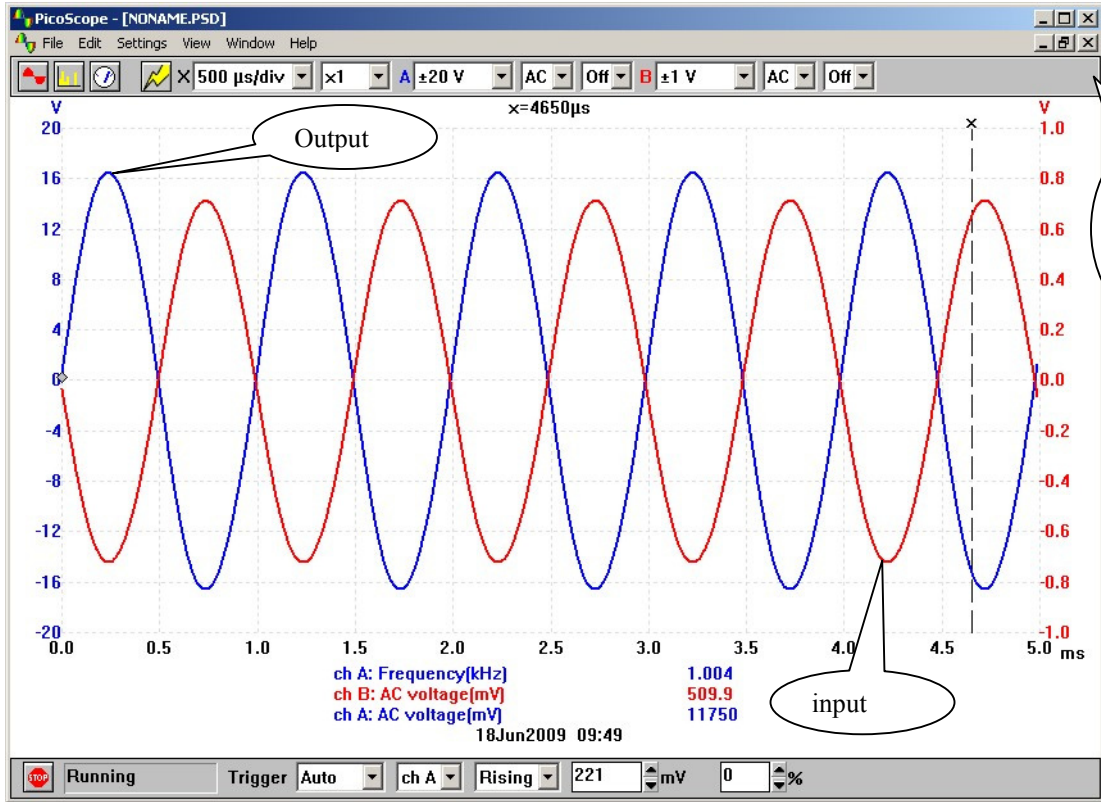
PicoScope - [NONAME.PSD]

File Edit Settings View Window Help

X 500 µs/div ×1 A ±20 V AC Off B ±1 V AC Off

x=4650µs

V
20
16
12
8
4
0
-4
-8
-12
-16
-20

V
1.0
0.8
0.6
0.4
0.2
0.0
-0.2
-0.4
-0.6
-0.8
-1.0

Output

input

0.0 0.5 1.0 1.5 2.0 2.5 3.0 3.5 4.0 4.5 5.0 ms

| | |
|---|---|
| ch A: Frequency(kHz) | 1.004 |
| ch B: AC voltage(mV) | 509.9 |
| ch A: AC voltage(mV) | 11750 |

18Jun2009 09:49

STOP Running Trigger Auto ch A Rising 221 mV 0 %